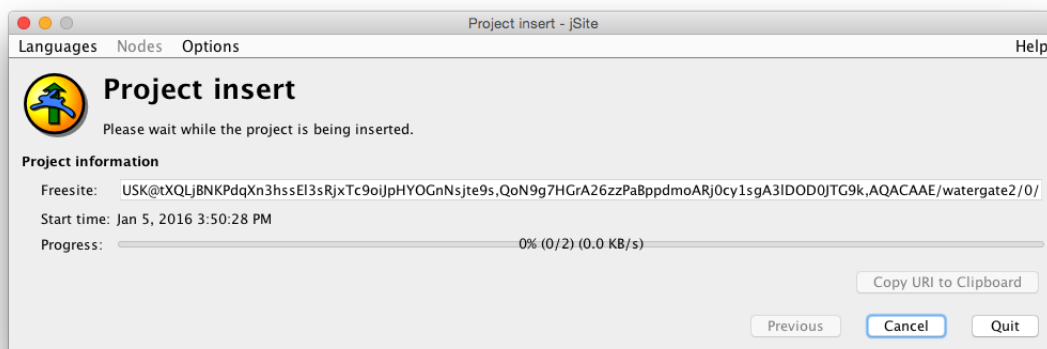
Project insert - jSite

Languages Nodes Options Help

Project insert

Please wait while the project is being inserted.

Project information

Freesite: USK@tXQLjBNKPdqXn3hssEl3sRjxTc9oiJpHYOGnNsjte9s,QoN9g7HGrA26zzPaBppdmoARj0cy1sgA3lDOD0JTG9k,AQACAAE/watergate2/0/

Start time: Jan 5, 2016 3:50:28 PM

Progress: 0% (0/2) (0.0 KB/s)

Copy URI to Clipboard

Previous Cancel Quit